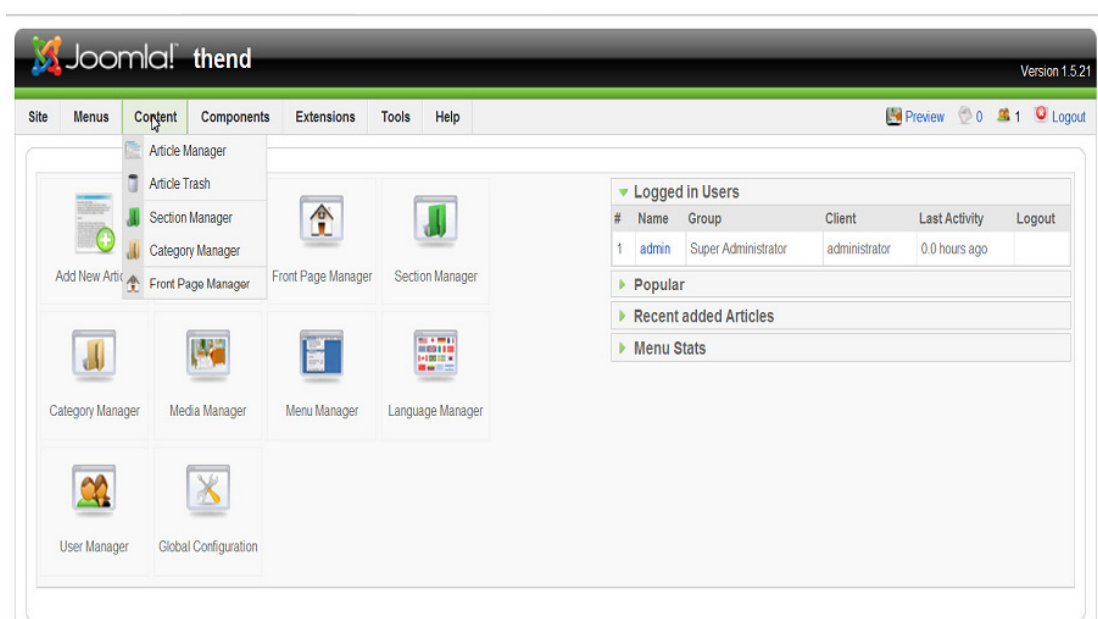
Joomla! thend

Version 1.5.21

Site Menus Content Components Extensions Tools Help

Preview 0 1 Logout

Article Manager
Article Trash
Section Manager
Category Manager
Front Page Manager

Add New Artic

Front Page Manager

Section Manager

Category Manager

Media Manager

Menu Manager

Language Manager

User Manager

Global Configuration

Logged in Users

| # | Name | Group | Client | Last Activity | Logout |
|---|---|---|---|---|---|
| 1 | admin | Super Administrator | administrator | 0.0 hours ago | |

Popular

Recent added Articles

Menu Stats